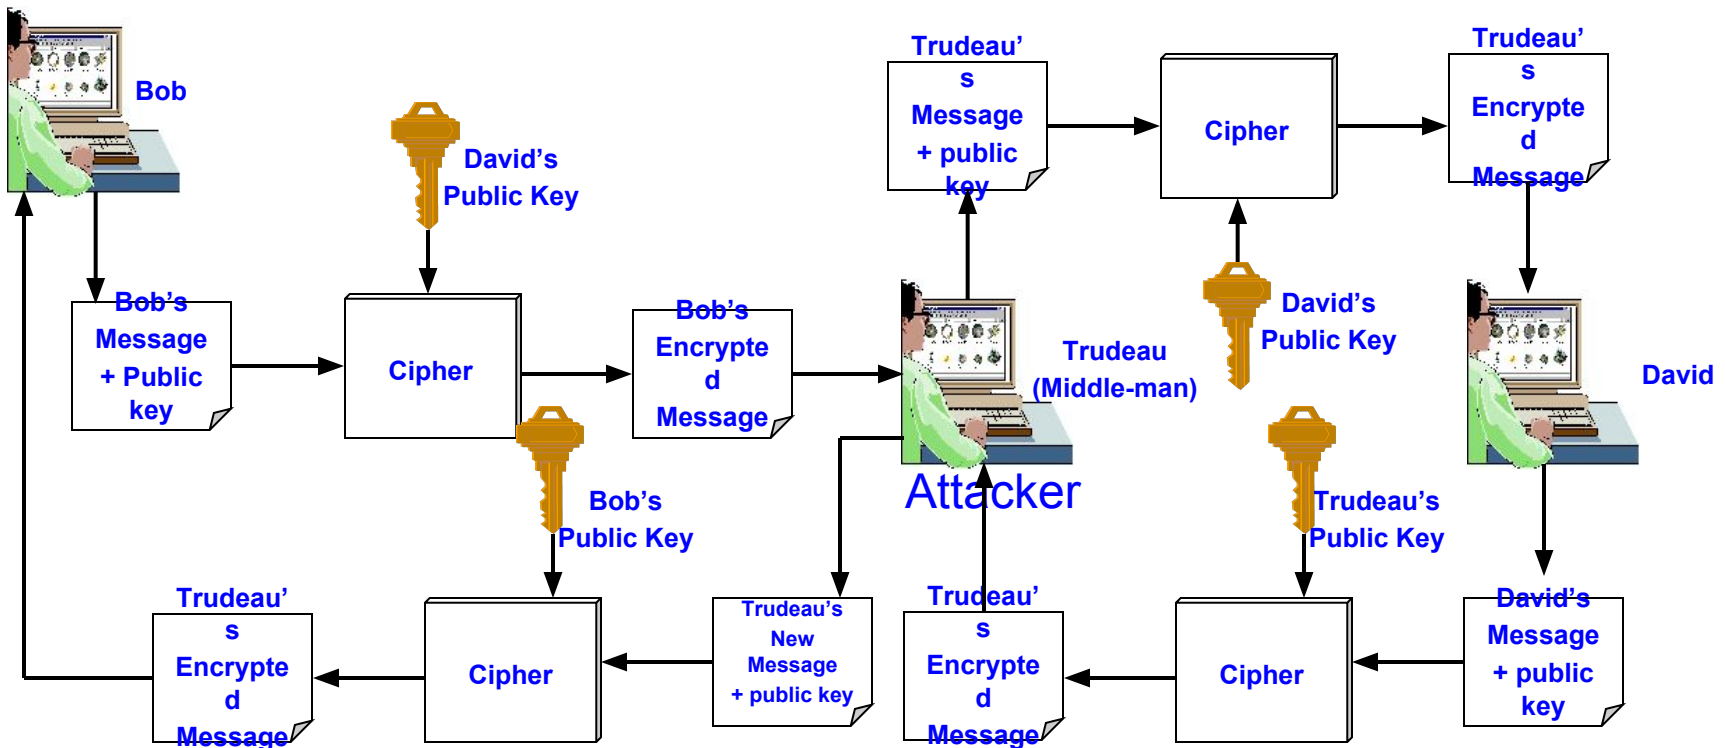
Bob

David's Public Key

Bob's Message + Public key

Cipher

Bob's Encrypted Message

Bob's Public Key

Trudeau's Message + public key

Cipher

Trudeau's Encrypted Message

Trudeau (Middle-man)

Attacker

David's Public Key

David

Trudeau's Public Key

Trudeau's Encrypted Message

Cipher

Trudeau's New Message + public key

Trudeau's Encrypted Message

Cipher

David's Message + public key